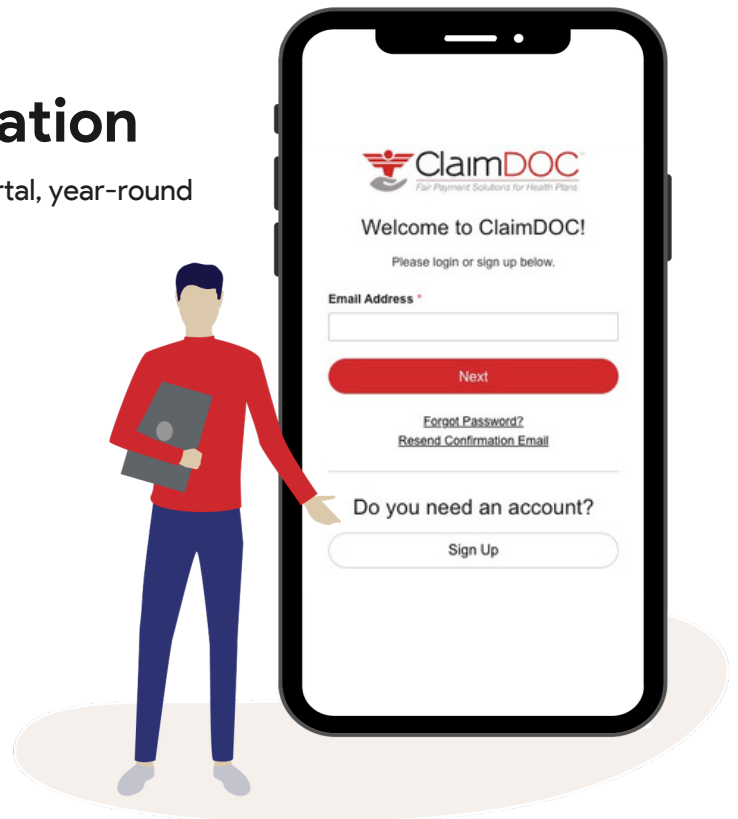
ation

rtal, year-round

ClaimDOC
Fair Payment Solutions for Health Plans

Welcome to ClaimDOC!

Please login or sign up below.

Email Address *

Next

Forgot Password?
Resend Confirmation Email

Do you need an account?

Sign Up